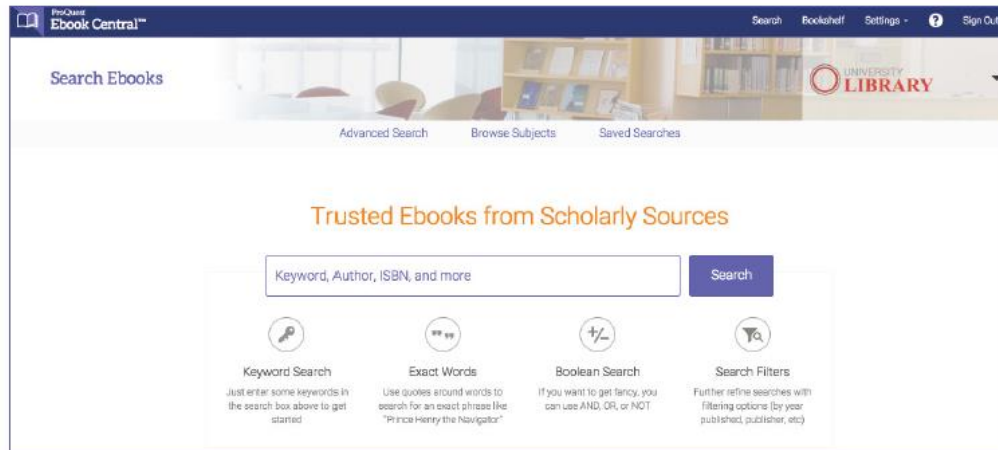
ProQuest Ebook Central™

Search Bookshelf Settings ? Sign Out

Search Ebooks

UNIVERSITY LIBRARY

Advanced Search Browse Subjects Saved Searches

Trusted Ebooks from Scholarly Sources

Keyword, Author, ISBN, and more

Search

Keyword Search
Just enter some keywords in the search box above to get started

Exact Words
Use quotes around words to search for an exact phrase like "Prince Henry the Navigator"

Boolean Search
If you want to get fancy, you can use AND, OR, or NOT

Search Filters
Further refine searches with filtering options (by year published, publisher, etc)